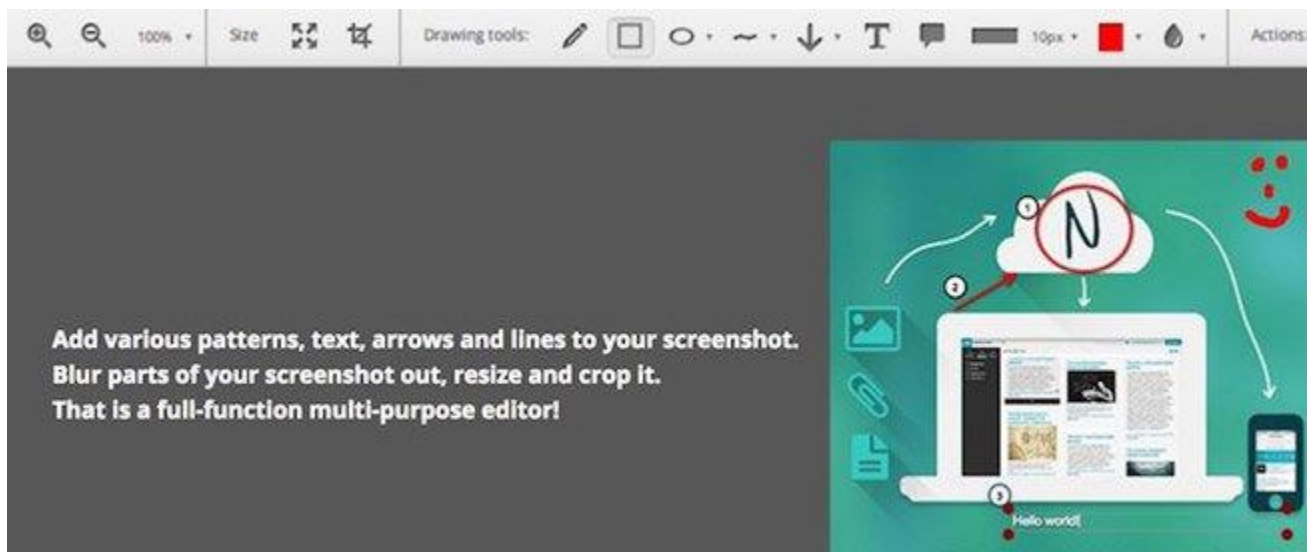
100% Size Drawing tools: 10px Actions:

Add various patterns, text, arrows and lines to your screenshot.
Blur parts of your screenshot out, resize and crop it.
That is a full-function multi-purpose editor!

1
N
2
3
Hello world!